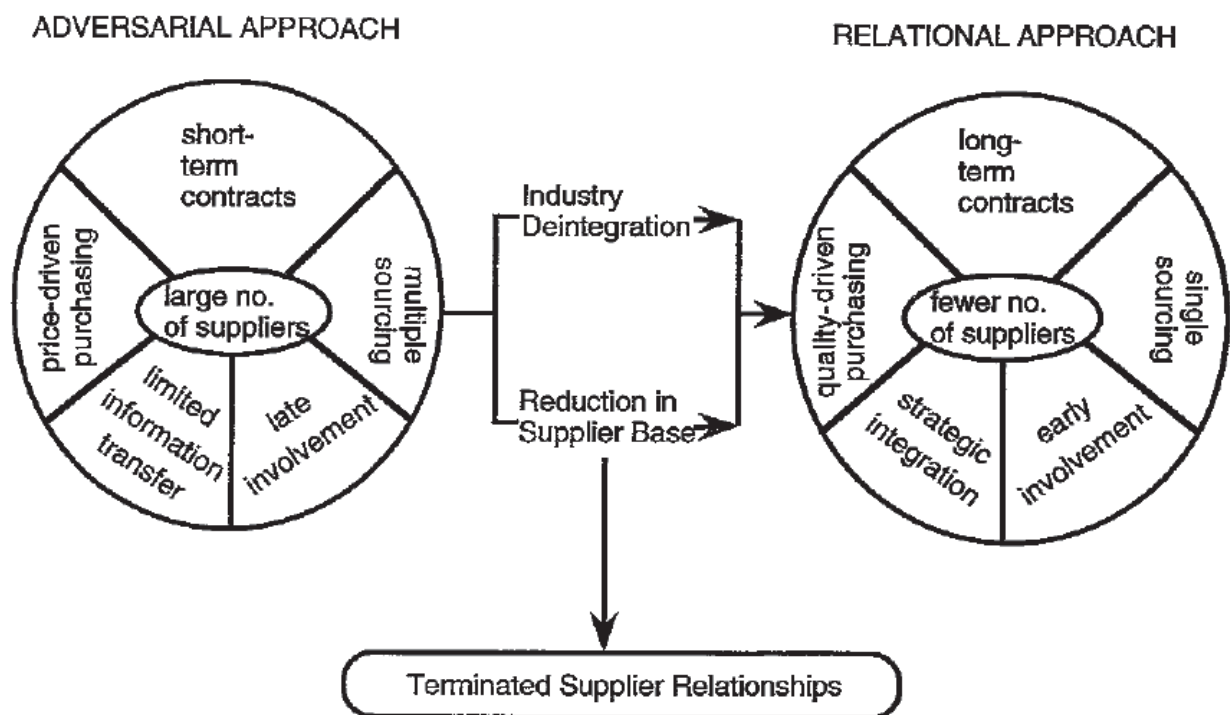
ADVERSARIAL APPROACH

RELATIONAL APPROACH

short-term contracts

price-driven purchasing

large no. of suppliers

multiple sourcing

limited information transfer

late involvement

Industry Deintegration

Reduction in Supplier Base

long-term contracts

quality-driven purchasing

fewer no. of suppliers

single sourcing

strategic integration

early involvement

Terminated Supplier Relationships